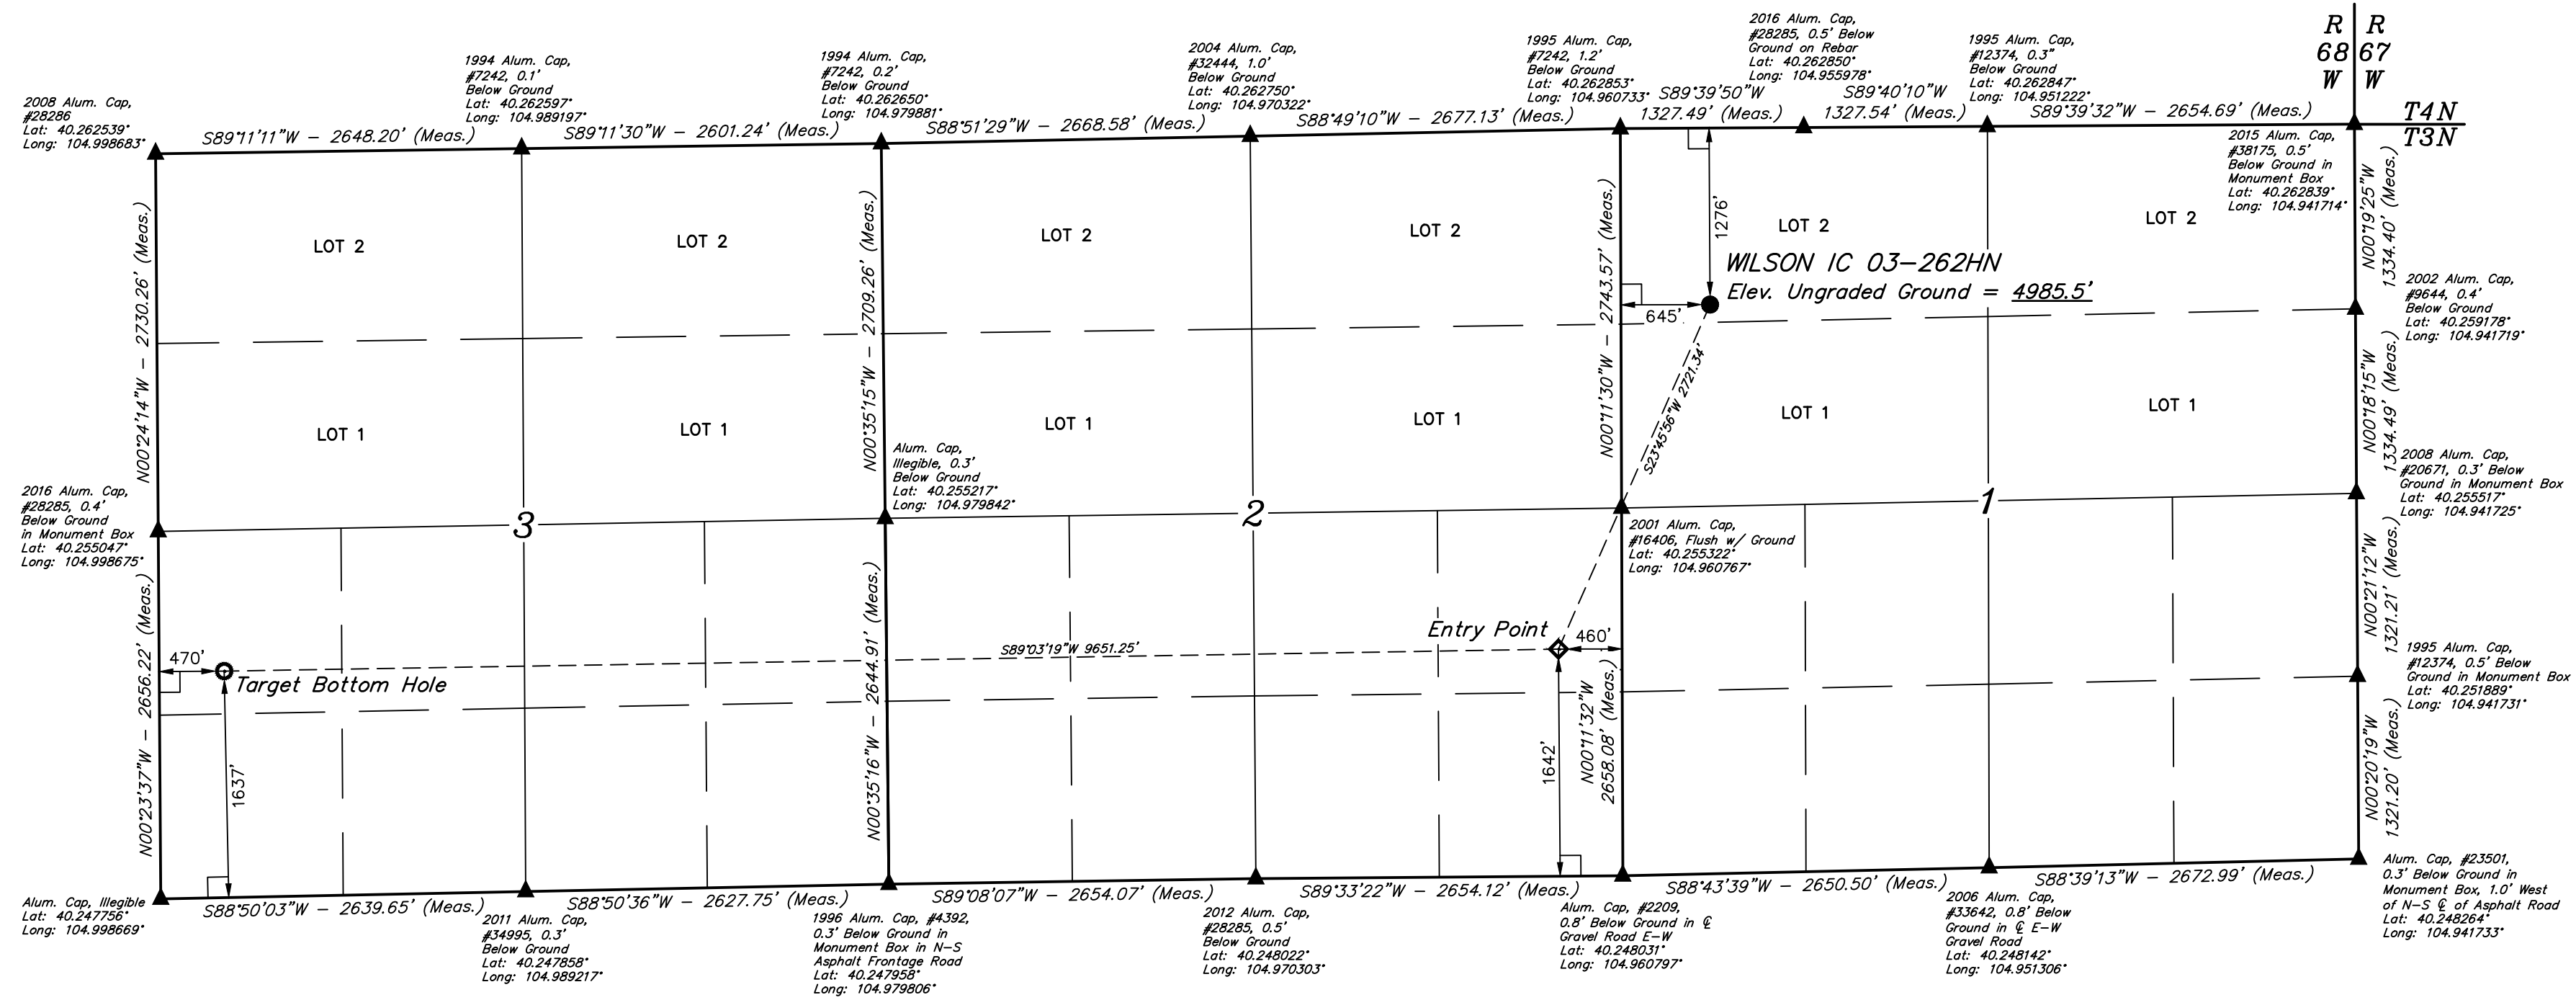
R 68 W | R 67 W

T4N
T3N

2008 Alum. Cap, #28286
Lat: 40.262539°
Long: 104.998683°

1994 Alum. Cap, #7242, 0.1' Below Ground
Lat: 40.262597°
Long: 104.989197°

1994 Alum. Cap, #7242, 0.2' Below Ground
Lat: 40.262650°
Long: 104.979881°

2004 Alum. Cap, #32444, 1.0' Below Ground
Lat: 40.262750°
Long: 104.970322°

1995 Alum. Cap, #7242, 1.2' Below Ground
Lat: 40.262853°
Long: 104.960733°

2016 Alum. Cap, #28285, 0.5' Below Ground on Rebar
Lat: 40.262850°
Long: 104.955978°

1995 Alum. Cap, #12374, 0.3" Below Ground
Lat: 40.262847°
Long: 104.951222°

S89°11'11"W – 2648.20' (Meas.)
S89°11'30"W – 2601.24' (Meas.)
S88°51'29"W – 2668.58' (Meas.)
S88°49'10"W – 2677.13' (Meas.)
S89°39'50"W 1327.49' (Meas.)
S89°40'10"W 1327.54' (Meas.)
S89°39'32"W – 2654.69' (Meas.)

2015 Alum. Cap, #38175, 0.5' Below Ground in Monument Box
Lat: 40.262839°
Long: 104.941714°

N00°24'14"W – 2730.26' (Meas.)
N00°35'15"W – 2709.26' (Meas.)
N00°11'30"W – 2743.57' (Meas.)
N00°19'25"W 1334.40' (Meas.)

LOT 2
LOT 2
LOT 2
LOT 2
LOT 2
LOT 2

1276'

WILSON IC 03-262HN
Elev. Ungraded Ground = 4985.5'

645'

S23°45'56"W 2721.34'

2002 Alum. Cap, #9644, 0.4' Below Ground
Lat: 40.259178°
Long: 104.941719°

LOT 1
LOT 1
LOT 1
LOT 1
LOT 1
LOT 1

N00°18'15"W (Meas.) 1334.49'

Alum. Cap, Illegible, 0.3' Below Ground
Lat: 40.255217°
Long: 104.979842°

2016 Alum. Cap, #28285, 0.4' Below Ground in Monument Box
Lat: 40.255047°
Long: 104.998675°

2008 Alum. Cap, #20671, 0.3' Below Ground in Monument Box
Lat: 40.255517°
Long: 104.941725°

3
2
1

2001 Alum. Cap, #16406, Flush w/ Ground
Lat: 40.255322°
Long: 104.960767°

N00°21'12"W (Meas.) 1321.21'

Entry Point
460'

S89°03'19"W 9651.25'

470'
Target Bottom Hole

N00°23'37"W – 2656.22' (Meas.)
N00°35'16"W – 2644.91' (Meas.)
N00°11'32"W 2658.08' (Meas.)

1995 Alum. Cap, #12374, 0.5' Below Ground in Monument Box
Lat: 40.251889°
Long: 104.941731°

1637'
1642'

N00°20'19"W (Meas.) 1321.20'

Alum. Cap, Illegible
Lat: 40.247756°
Long: 104.998669°

S88°50'03"W – 2639.65' (Meas.)
S88°50'36"W – 2627.75' (Meas.)
S89°08'07"W – 2654.07' (Meas.)
S89°33'22"W – 2654.12' (Meas.)
S88°43'39"W – 2650.50' (Meas.)
S88°39'13"W – 2672.99' (Meas.)

Alum. Cap, #23501, 0.3' Below Ground in Monument Box, 1.0' West of N-S ℄ of Asphalt Road
Lat: 40.248264°
Long: 104.941733°

2011 Alum. Cap, #34995, 0.3' Below Ground
Lat: 40.247858°
Long: 104.989217°

1996 Alum. Cap, #4392, 0.3' Below Ground in Monument Box in N-S Asphalt Frontage Road
Lat: 40.247958°
Long: 104.979806°

2012 Alum. Cap, #28285, 0.5' Below Ground
Lat: 40.248022°
Long: 104.970303°

Alum. Cap, #2209, 0.8' Below Ground in ℄ Gravel Road E-W
Lat: 40.248031°
Long: 104.960797°

2006 Alum. Cap, #33642, 0.8' Below Ground in ℄ E-W Gravel Road
Lat: 40.248142°
Long: 104.951306°